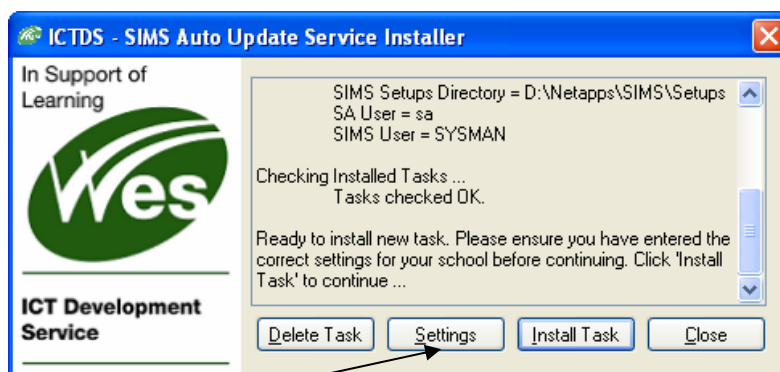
ICTDS - SIMS Auto Update Service Installer

In Support of Learning

Wes

ICT Development Service

SIMS Setups Directory = D:\Netapps\SIMS\Setups
SA User = sa
SIMS User = SYSMAN

Checking Installed Tasks ...
Tasks checked OK.

Ready to install new task. Please ensure you have entered the correct settings for your school before continuing. Click 'Install Task' to continue ...

Delete Task | Settings | Install Task | Close